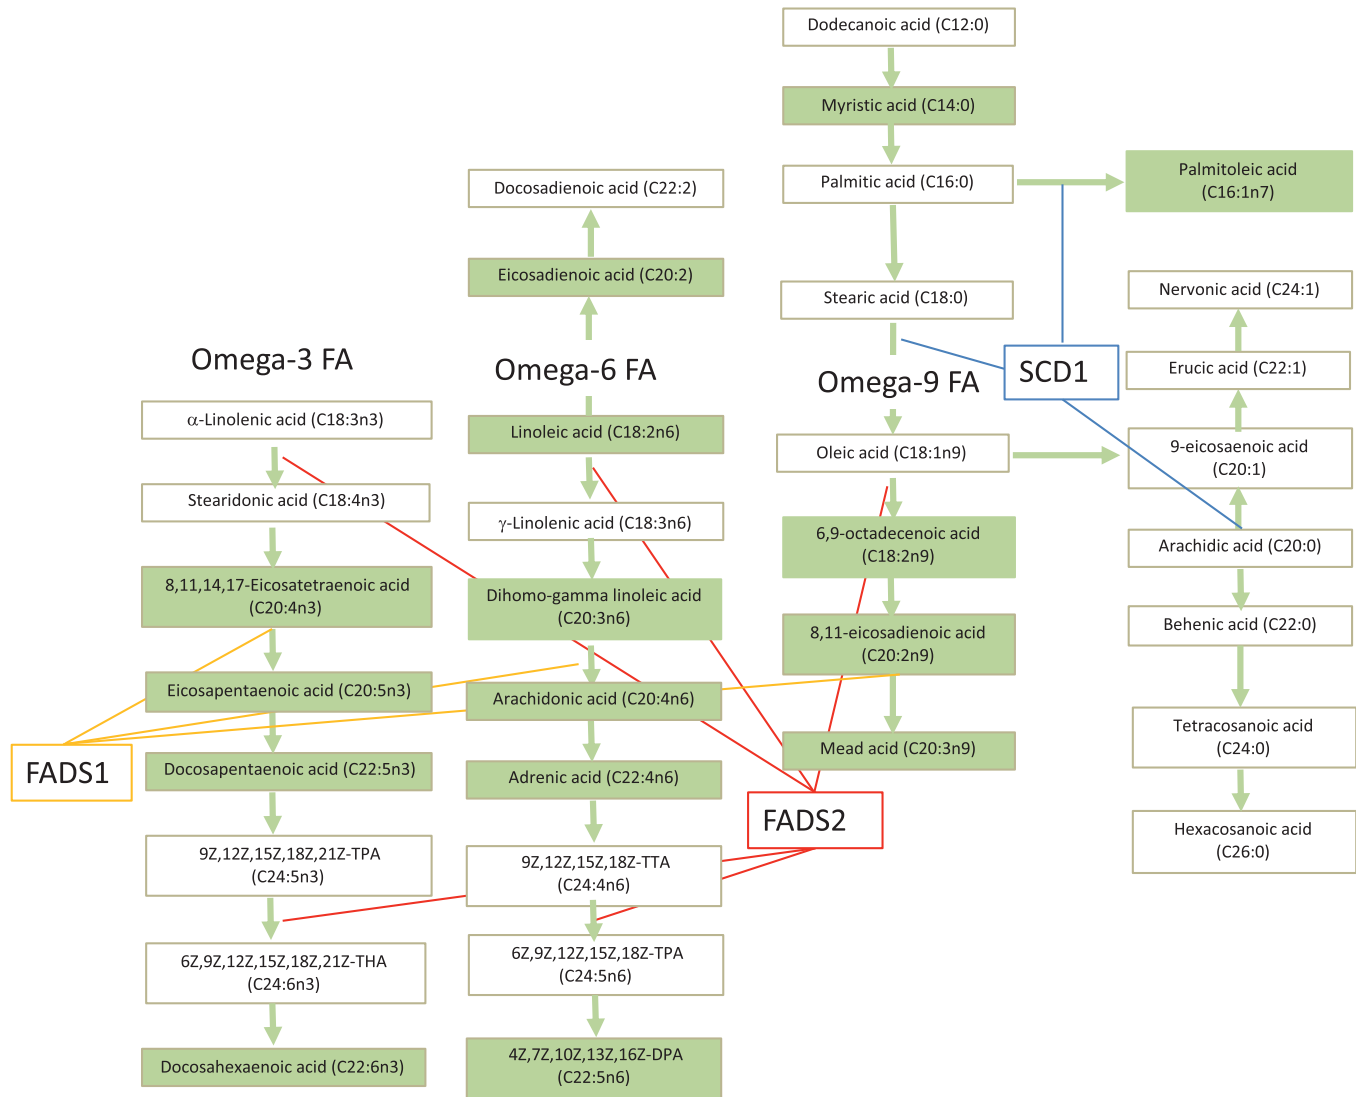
Dodecanoic acid (C12:0)

Myristic acid (C14:0)

Palmitic acid (C16:0)

Palmitoleic acid (C16:1n7)

Stearic acid (C18:0)

SCD1

Nervonic acid (C24:1)

Erucic acid (C22:1)

9-eicosaenoic acid (C20:1)

Arachidic acid (C20:0)

Behenic acid (C22:0)

Tetracosanoic acid (C24:0)

Hexacosanoic acid (C26:0)

Omega-9 FA

Oleic acid (C18:1n9)

6,9-octadecenoic acid (C18:2n9)

8,11-eicosadienoic acid (C20:2n9)

Mead acid (C20:3n9)

Omega-6 FA

Docosadienoic acid (C22:2)

Eicosadienoic acid (C20:2)

Linoleic acid (C18:2n6)

γ-Linolenic acid (C18:3n6)

Dihomo-gamma linoleic acid (C20:3n6)

Arachidonic acid (C20:4n6)

Adrenic acid (C22:4n6)

9Z,12Z,15Z,18Z-TTA (C24:4n6)

6Z,9Z,12Z,15Z,18Z-TPA (C24:5n6)

4Z,7Z,10Z,13Z,16Z-DPA (C22:5n6)

FADS2

Omega-3 FA

α-Linolenic acid (C18:3n3)

Stearidonic acid (C18:4n3)

8,11,14,17-Eicosatetraenoic acid (C20:4n3)

Eicosapentaenoic acid (C20:5n3)

Docosapentaenoic acid (C22:5n3)

9Z,12Z,15Z,18Z,21Z-TPA (C24:5n3)

6Z,9Z,12Z,15Z,18Z,21Z-THA (C24:6n3)

Docosahexaenoic acid (C22:6n3)

FADS1